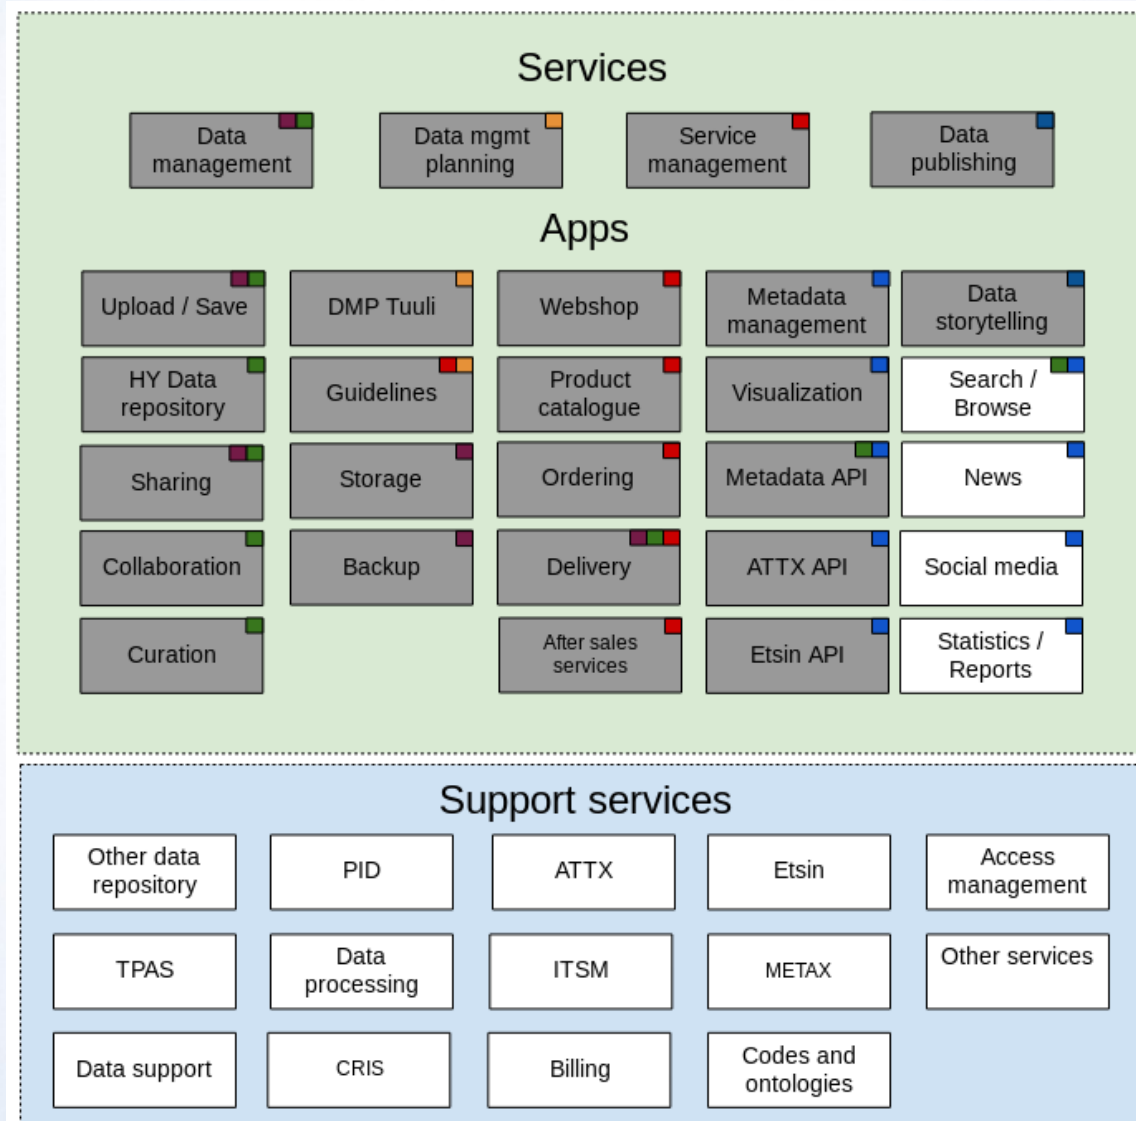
Services

Data management

Data mgmt planning

Service management

Data publishing

Apps

Upload / Save

DMP Tuuli

Webshop

Metadata management

Data storytelling

HY Data repository

Guidelines

Product catalogue

Visualization

Search / Browse

Sharing

Storage

Ordering

Metadata API

News

Collaboration

Backup

Delivery

ATTX API

Social media

Curation

After sales services

Etsin API

Statistics / Reports

Support services

Other data repository

PID

ATTX

Etsin

Access management

TPAS

Data processing

ITSM

METAX

Other services

Data support

CRIS

Billing

Codes and ontologies